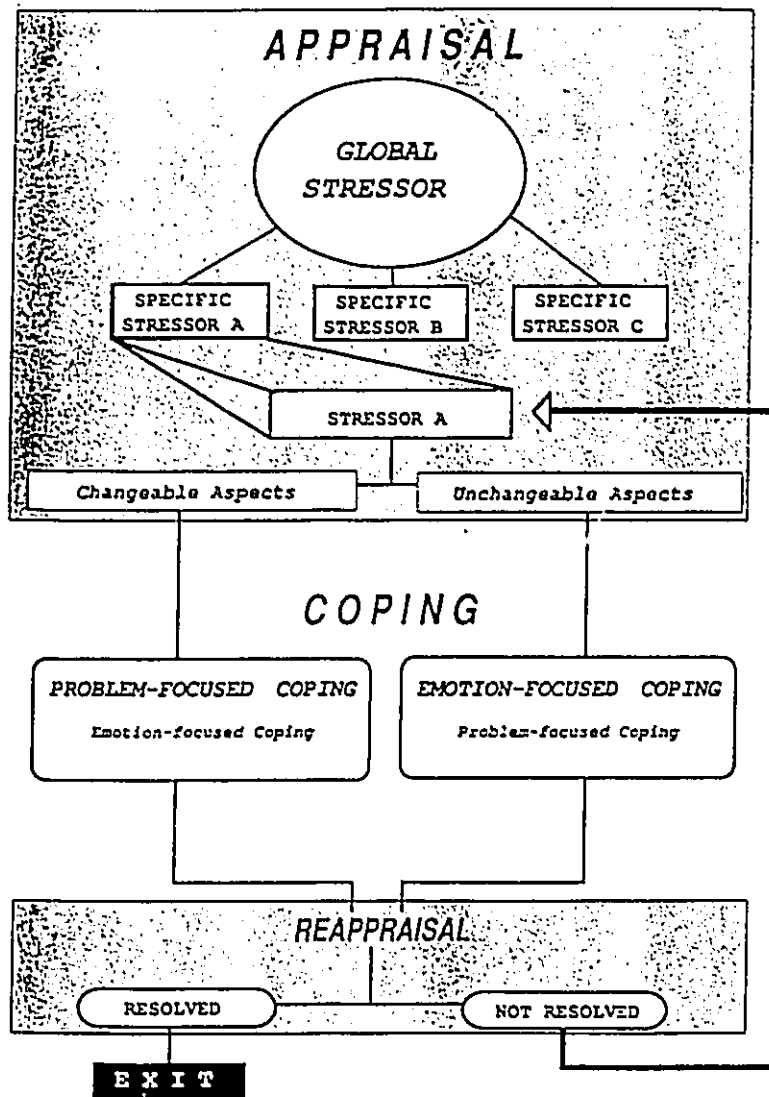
APPRAISAL

GLOBAL STRESSOR

SPECIFIC STRESSOR A

SPECIFIC STRESSOR B

SPECIFIC STRESSOR C

STRESSOR A

Changeable Aspects

Unchangeable Aspects

COPING

PROBLEM-FOCUSED COPING
Emotion-focused Coping

EMOTION-FOCUSED COPING
Problem-focused Coping

REAPPRAISAL

RESOLVED

NOT RESOLVED

EXIT